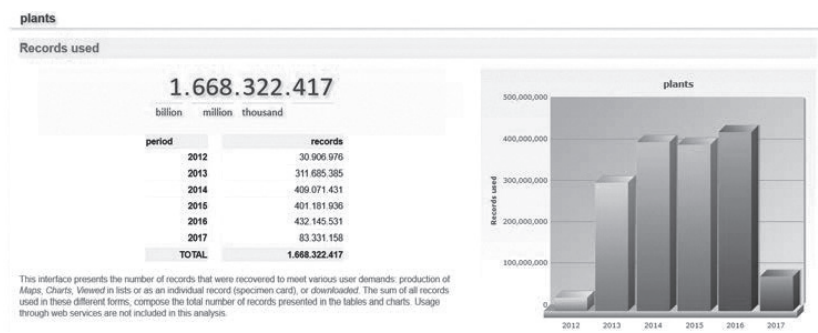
plants

Records used

1.668.322.417

billion million thousand

| period | records |
|---|---|
| 2012 | 30.906.976 |
| 2013 | 311.685.385 |
| 2014 | 409.071.431 |
| 2015 | 401.181.936 |
| 2016 | 432.145.531 |
| 2017 | 83.331.158 |
| TOTAL | 1.668.322.417 |

This interface presents the number of records that were recovered to meet various user demands: production of *Maps, Charts, Viewed* in lists or as an individual record (specimen card), or *downloaded*. The sum of all records used in these different forms, compose the total number of records presented in the tables and charts. Usage through web services are not included in this analysis.

plants

500,000,000
400,000,000
300,000,000
200,000,000
100,000,000
0

Records used

2012 2013 2014 2015 2016 2017